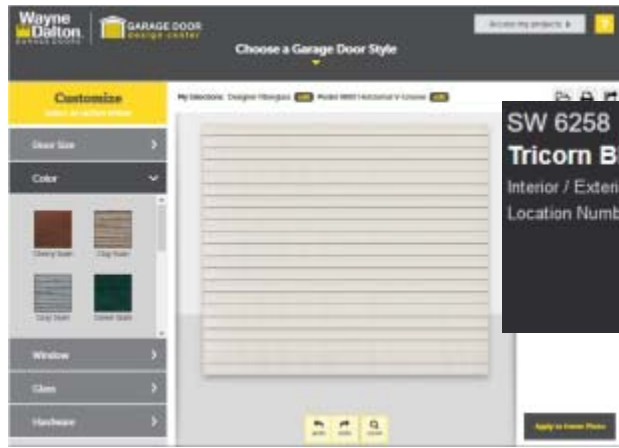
Wayne Dalton GARAGE DOORS

GARAGE DOOR design center

Choose a Garage Door Style

Access my projects ▸

?

Customize
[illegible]

Door Size

Color

Cherry Stain

Clay Stain

Gray Stain

Green Stain

Window

Glass

Hardware

My Selections: Designer Fiberglass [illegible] Model 9800 Horizontal V-Groove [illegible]

SW 6258

Tricorn B

Interior / Exteri

Location Numb

Apply to Home Photo